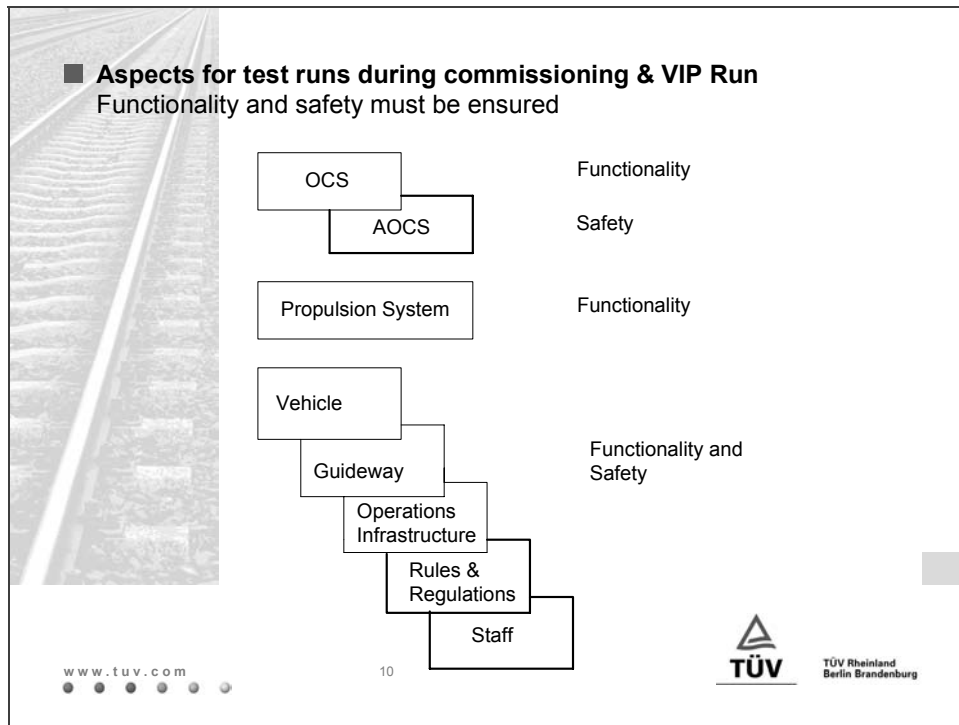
Aspects for test runs during commissioning & VIP Run
Functionality and safety must be ensured

OCS

AOCS

Functionality

Safety

Propulsion System

Functionality

Vehicle

Guideway

Operations Infrastructure

Rules & Regulations

Staff

Functionality and Safety

www.tuv.com

10

TÜV

TÜV Rheinland
Berlin Brandenburg